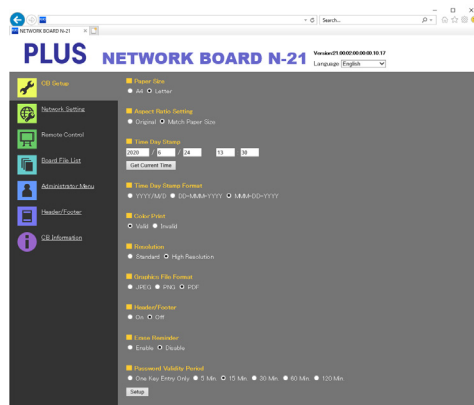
NETWORK BOARD N-21

Search...

PLUS NETWORK BOARD N-21

Version:21.00.02.00.00.10.17

Language English

CB Setup

Network Setting

Remote Control

Board File List

Administrator Menu

Header/Footer

CB Information

Paper Size

A4 Letter

Aspect Ratio Setting

Original Match Paper Size

Time Day Stamp

2020 / 6 / 24 13 : 38

Get Current Time

Time Day Stamp Format

YYYY/M/D DD-MMM-YYYY MMM-DD-YYYY

Color Print

Valid Invalid

Resolution

Standard High Resolution

Graphics File Format

JPEG PNG PDF

Header/Footer

On Off

Erase Reminder

Enable Disable

Password Validity Period

One Key Entry Only 5 Min. 15 Min. 30 Min. 60 Min. 120 Min.

Setup